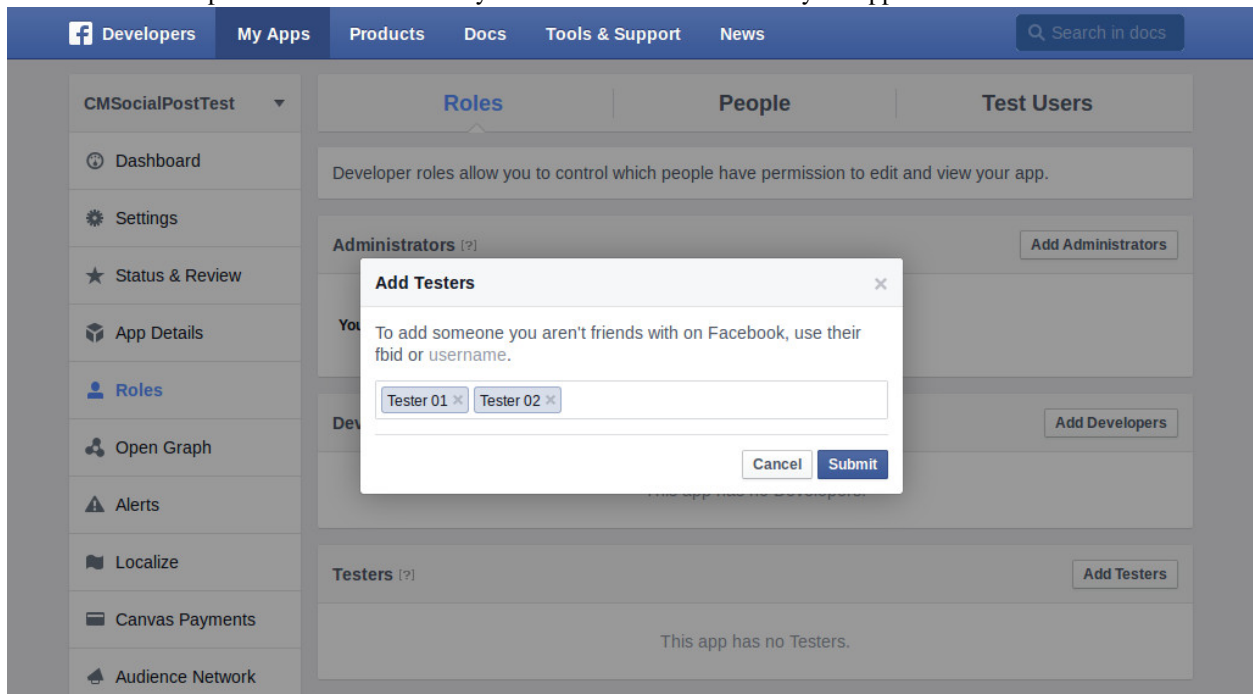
Developers My Apps Products Docs Tools & Support News Search in docs

CMSocialPostTest

Dashboard

Settings

Status & Review

App Details

Roles

Open Graph

Alerts

Localize

Canvas Payments

Audience Network

Roles People Test Users

Developer roles allow you to control which people have permission to edit and view your app.

Administrators [?] Add Administrators

You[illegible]

Dev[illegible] Add Developers

This app has no Developers.

Testers [?] Add Testers

This app has no Testers.

Add Testers ×

To add someone you aren't friends with on Facebook, use their fbid or username.

Tester 01 × Tester 02 ×

Cancel Submit